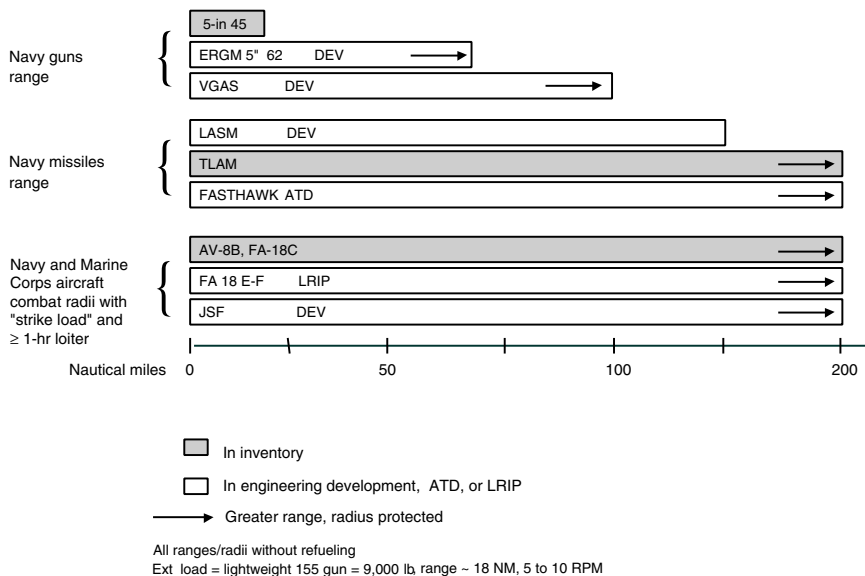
Navy guns range

5-in 45

ERGM 5" 62 DEV

VGAS DEV

Navy missiles range

LASM DEV

TLAM

FASTHAWK ATD

Navy and Marine Corps aircraft combat radii with "strike load" and ≥ 1-hr loiter

AV-8B, FA-18C

FA 18 E-F LRIP

JSF DEV

Nautical miles 0 50 100 200

In inventory

In engineering development, ATD, or LRIP

Greater range, radius protected

All ranges/radii without refueling
Ext load = lightweight 155 gun = 9,000 lb, range ~ 18 NM, 5 to 10 RPM